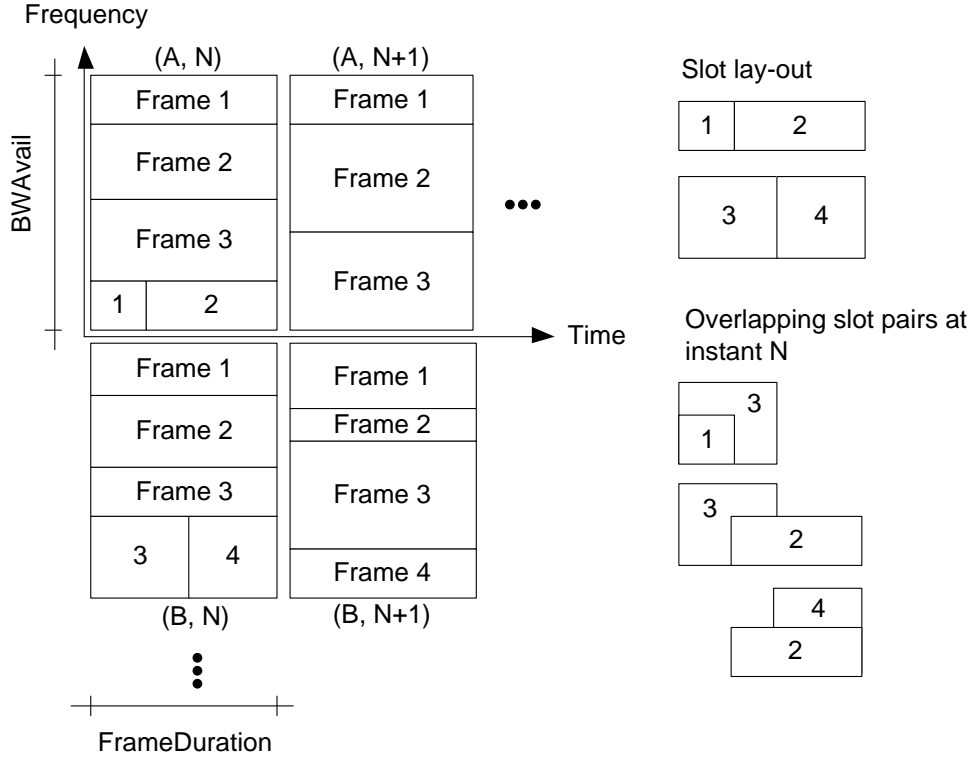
Frequency

BWAvail

(A, N)

Frame 1

Frame 2

Frame 3

1 2

(A, N+1)

Frame 1

Frame 2

Frame 3

•••

Time

Frame 1

Frame 2

Frame 3

3 4

(B, N)

Frame 1

Frame 2

Frame 3

Frame 4

(B, N+1)

⋮

FrameDuration

Slot lay-out

1 2

3 4

Overlapping slot pairs at instant N

3
1

3
2

4
2